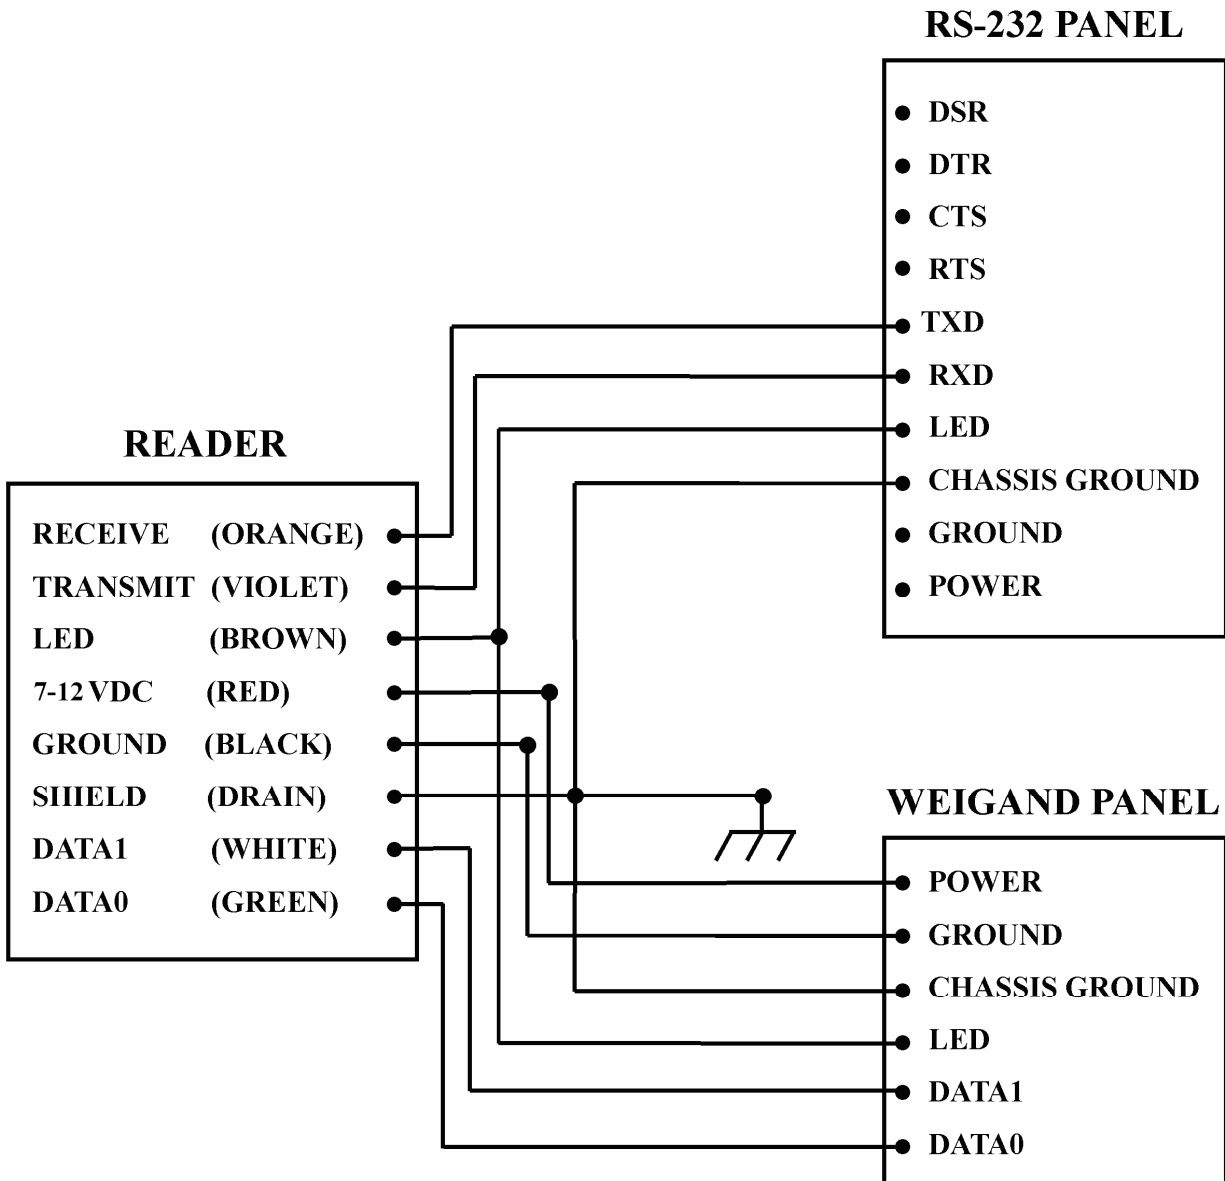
RS-232 PANEL

DSR
DTR
CTS
RTS
TXD
RXD
LED
CHASSIS GROUND
GROUND
POWER

READER

RECEIVE (ORANGE)
TRANSMIT (VIOLET)
LED (BROWN)
7-12 VDC (RED)
GROUND (BLACK)
SIIIELD (DRAIN)
DATA1 (WHITE)
DATA0 (GREEN)

WEIGAND PANEL

POWER
GROUND
CHASSIS GROUND
LED
DATA1
DATA0